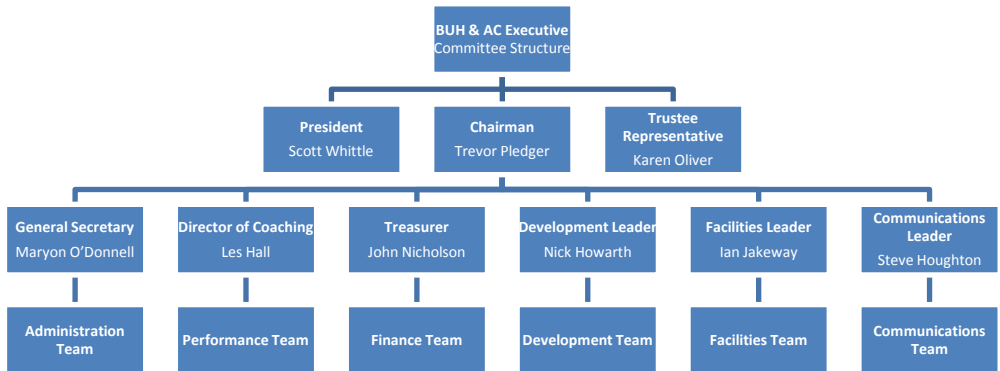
BUH & AC Executive
Committee Structure

President
Scott Whittle

Chairman
Trevor Pledger

Trustee Representative
Karen Oliver

General Secretary
Maryon O'Donnell

Director of Coaching
Les Hall

Treasurer
John Nicholson

Development Leader
Nick Howarth

Facilities Leader
Ian Jakeway

Communications Leader
Steve Houghton

Administration Team

Performance Team

Finance Team

Development Team

Facilities Team

Communications Team